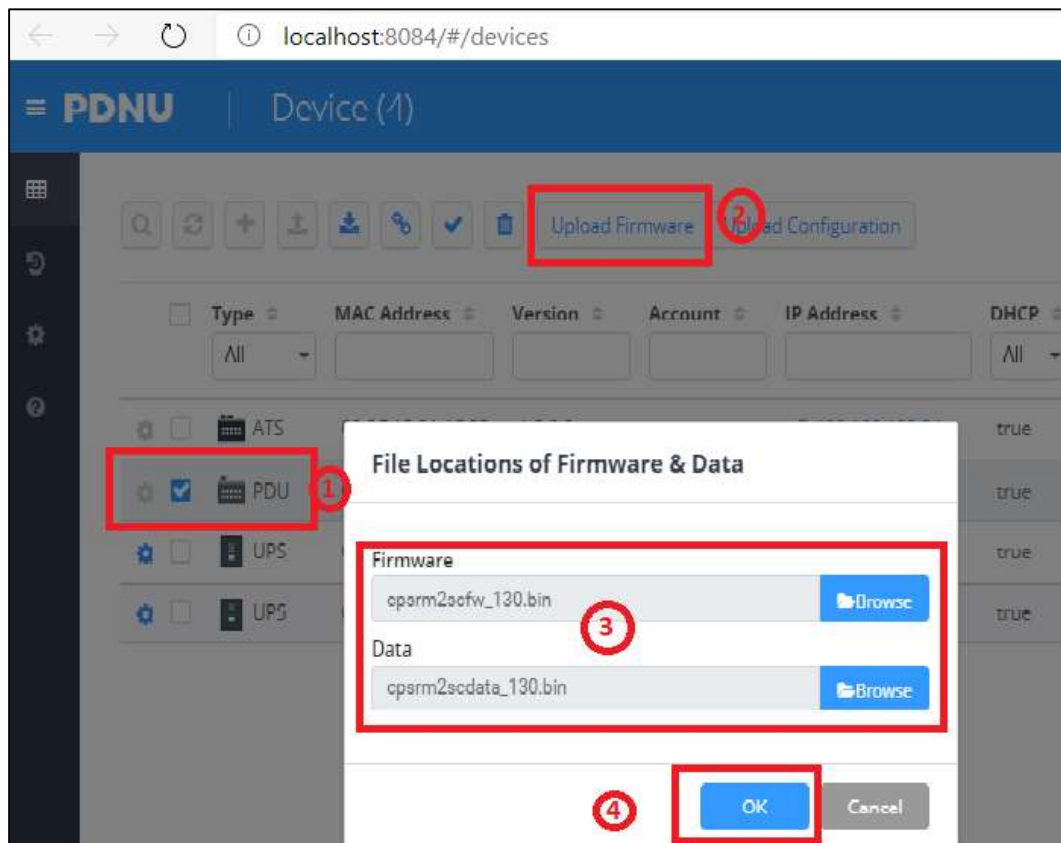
localhost:8084/#/devices

≡ PDNU | Device (4)

Upload Firmware 2 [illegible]ad Configuration

| | Type | MAC Address | Version | Account | IP Address | DHCP |
|---|---|---|---|---|---|---|
| | All | | | | | All |
| | ATS | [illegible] | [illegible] | | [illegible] | true |
| | PDU 1 | | | | | true |
| | UPS | | | | | true |
| | UPS | | | | | true |

File Locations of Firmware & Data

Firmware
cpsrm2scfw_130.bin Browse
3
Data
cpsrm2scdata_130.bin Browse

4 OK Cancel